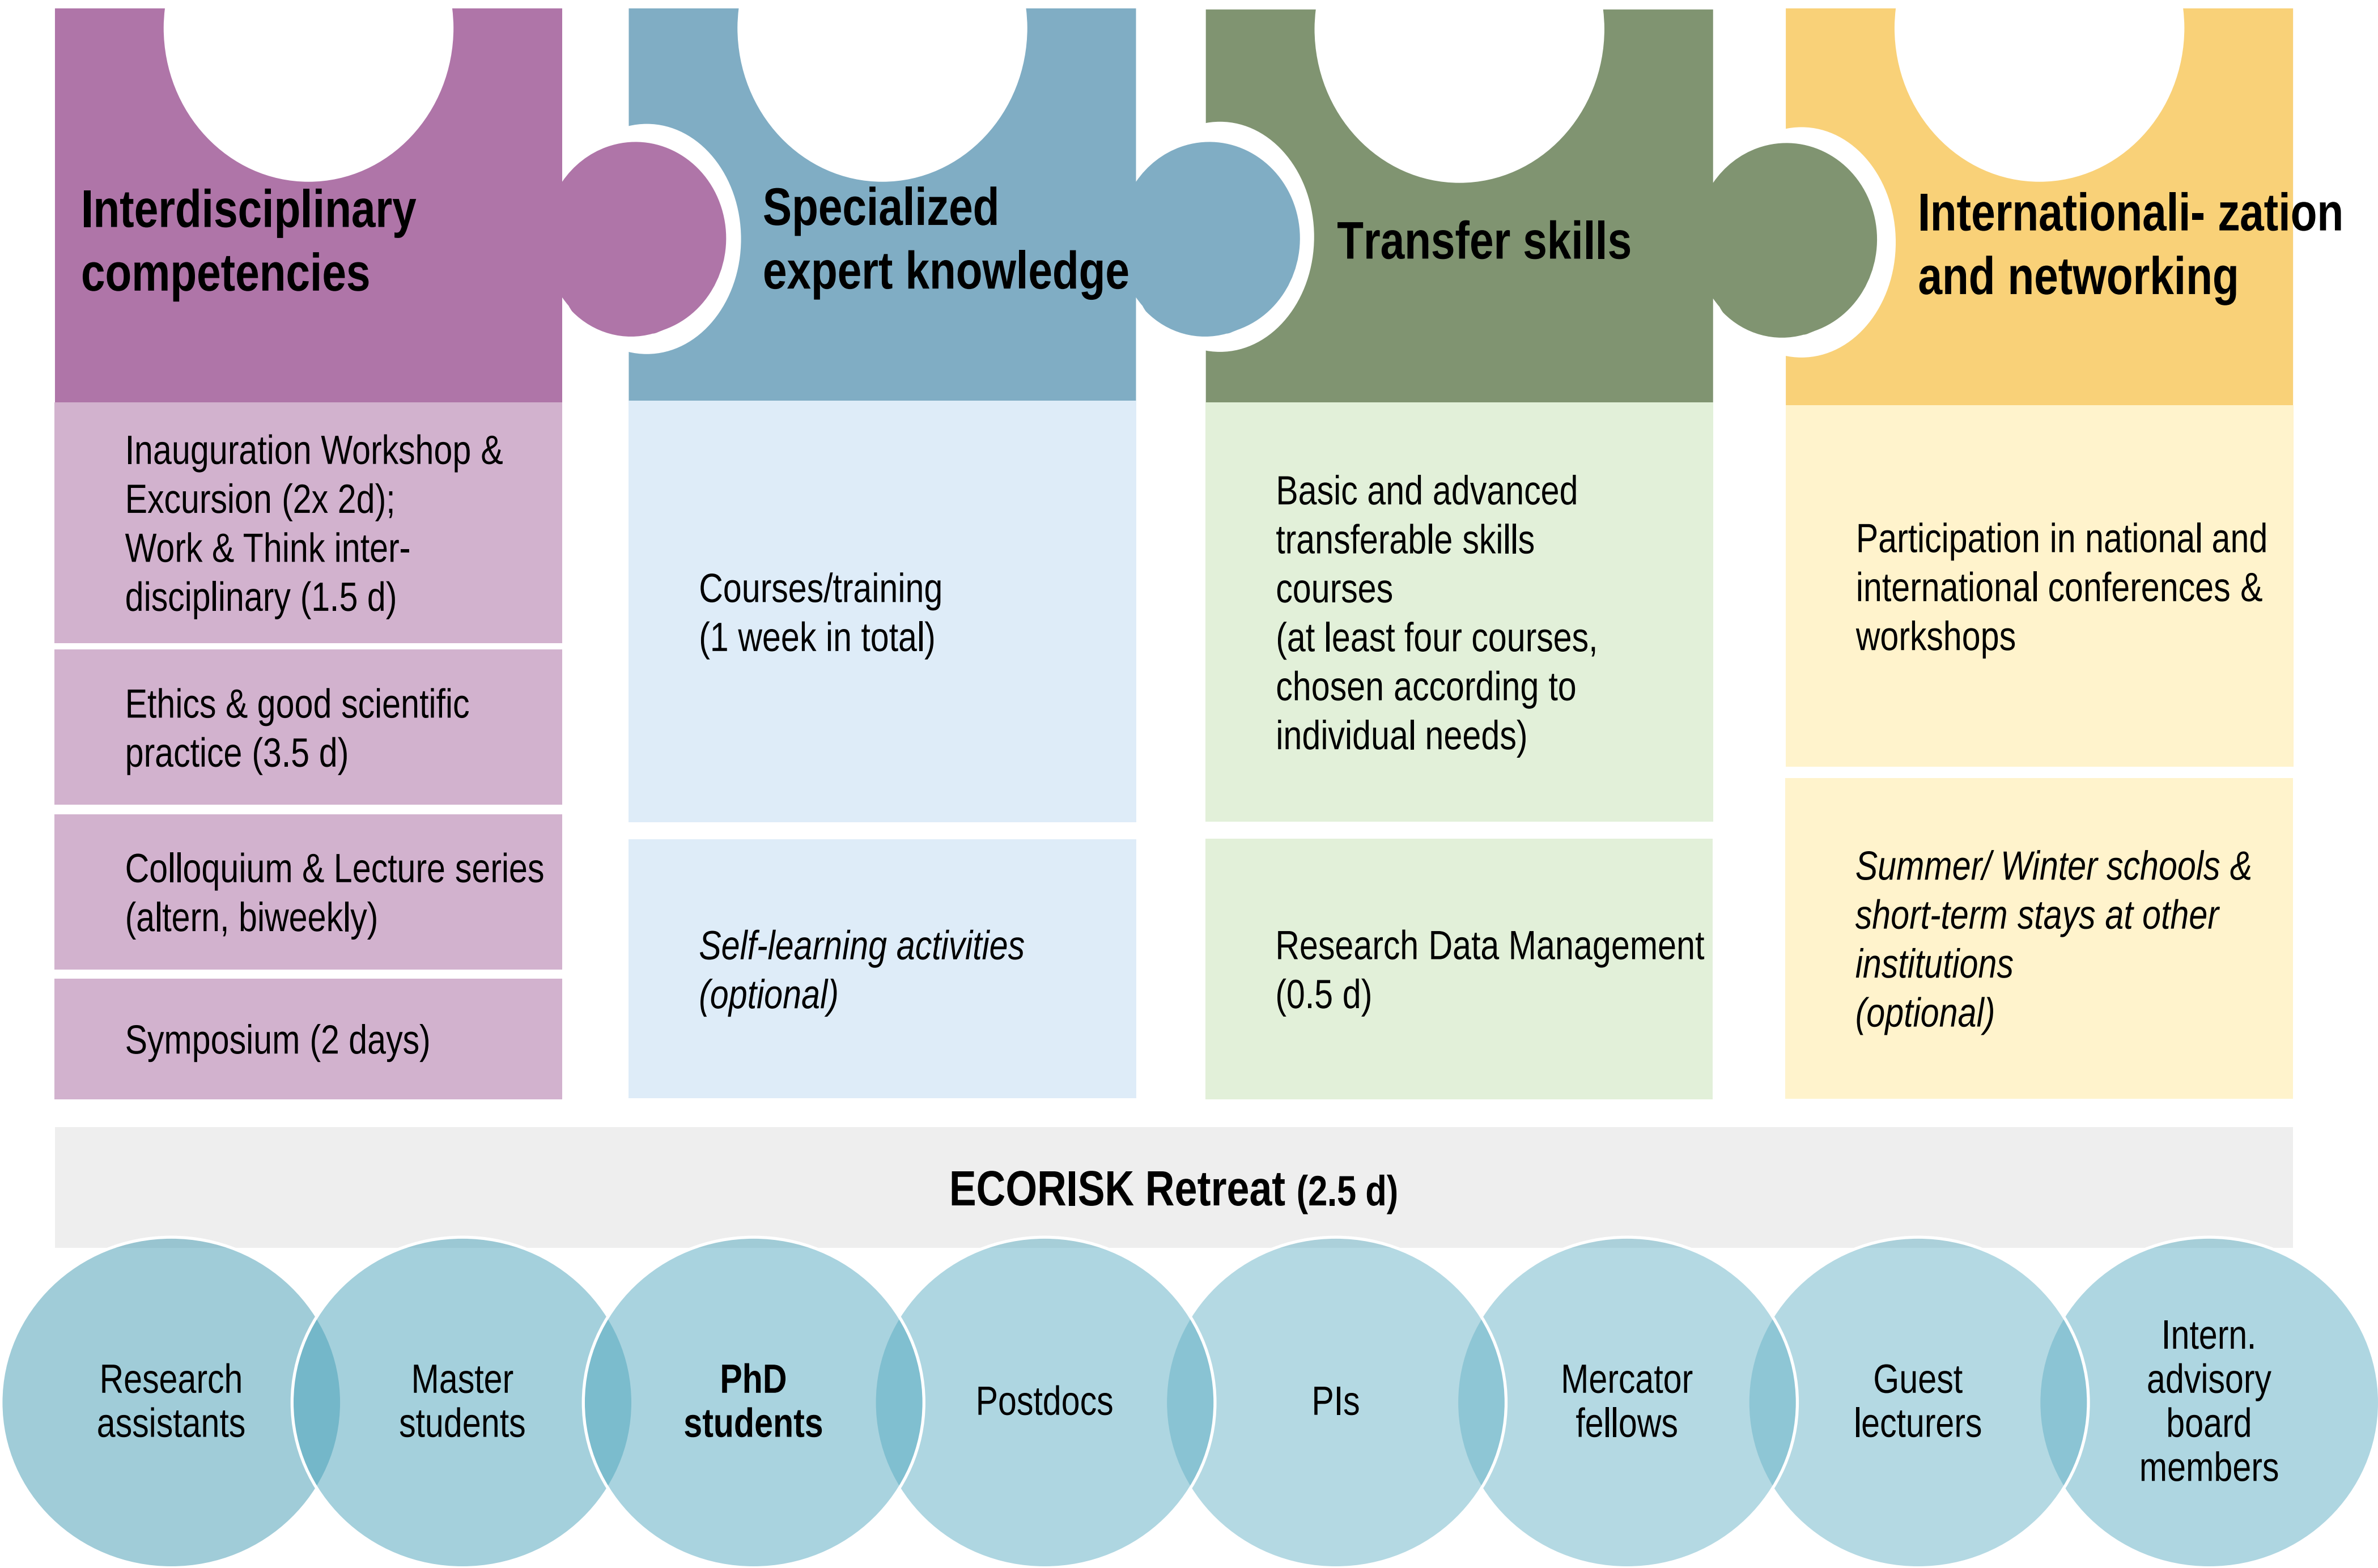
Interdisciplinary competencies

Specialized expert knowledge

Transfer skills

Internationali- zation and networking

Inauguration Workshop & Excursion (2x 2d);
Work & Think interdisciplinary (1.5 d)

Ethics & good scientific practice (3.5 d)

Colloquium & Lecture series (altern, biweekly)

Symposium (2 days)

Courses/training
(1 week in total)

*Self-learning activities (optional)*

Basic and advanced transferable skills courses
(at least four courses, chosen according to individual needs)

Research Data Management (0.5 d)

Participation in national and international conferences & workshops

*Summer/ Winter schools & short-term stays at other institutions (optional)*

ECORISK Retreat (2.5 d)

Research assistants

Master students

PhD students

Postdocs

PIs

Mercator fellows

Guest lecturers

Intern. advisory board members